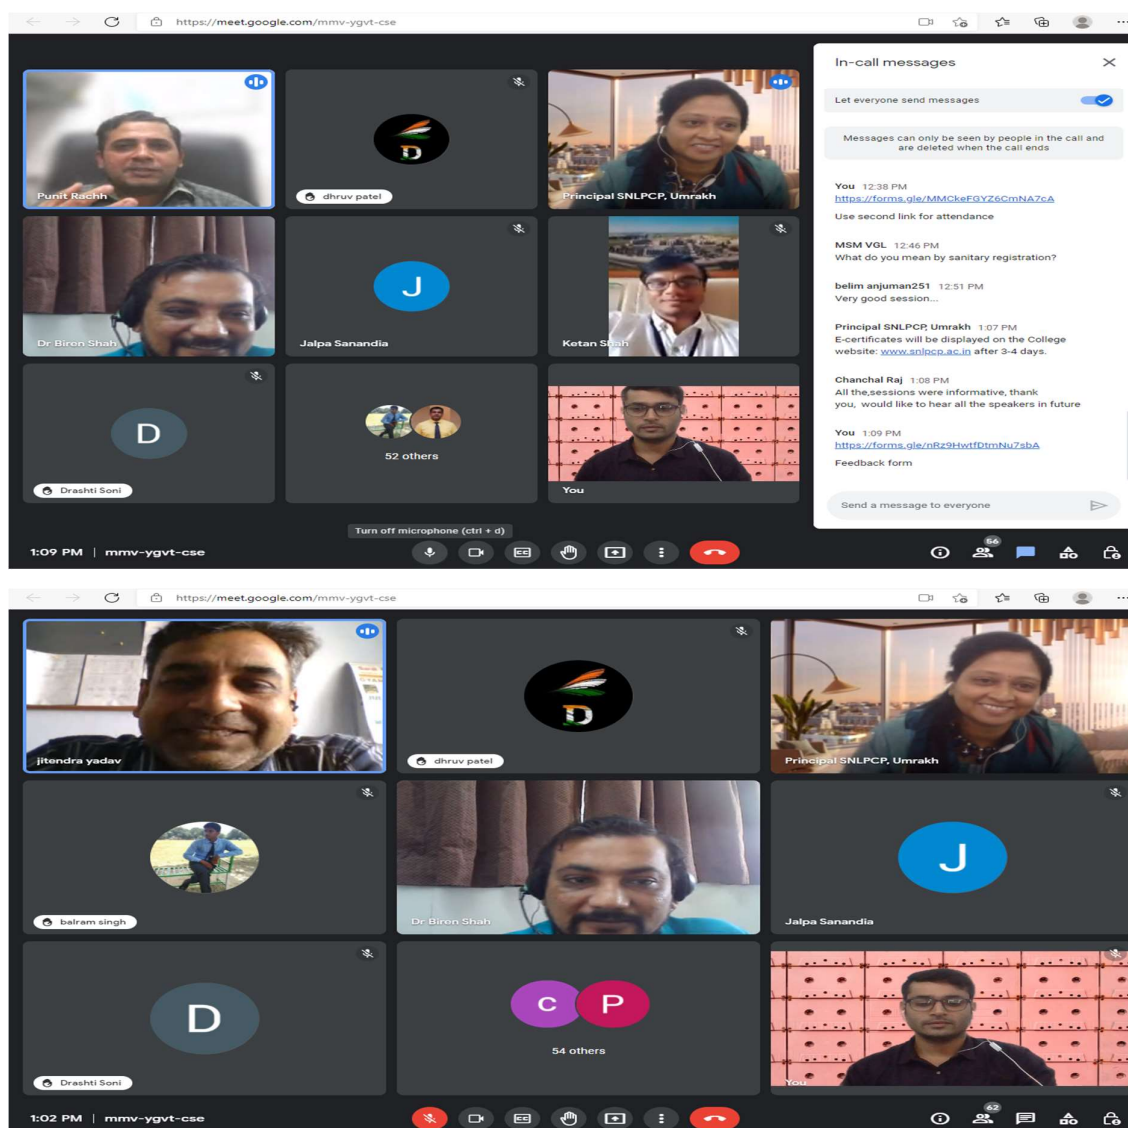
https://meet.google.com/mmv-ygvt-cse

Punit Rachh

dhruv patel

Principal SNLPCP, Umrakh

Dr Biren Shah

J

Jalpa Sanandia

Ketan Shah

D

Drashti Soni

52 others

You

In-call messages

Let everyone send messages

Messages can only be seen by people in the call and are deleted when the call ends

You 12:38 PM
https://forms.gle/MMCkeFGYZ6CmNA7cA
Use second link for attendance

MSM VGL 12:46 PM
What do you mean by sanitary registration?

belim anjuman251 12:51 PM
Very good session...

Principal SNLPCP, Umrakh 1:07 PM
E-certificates will be displayed on the College website: www.snlpcp.ac.in after 3-4 days.

Chanchal Raj 1:08 PM
All the,sessions were informative, thank you, would like to hear all the speakers in future

You 1:09 PM
https://forms.gle/nRz9HwtfDtmNu7sbA
Feedback form

Send a message to everyone

Turn off microphone (ctrl + d)

1:09 PM | mmv-ygvt-cse

56

https://meet.google.com/mmv-ygvt-cse

jitendra yadav

dhruv patel

Principal SNLPCP, Umrakh

balram singh

Dr Biren Shah

J

Jalpa Sanandia

D

Drashti Soni

C P

54 others

You

1:02 PM | mmv-ygvt-cse

62